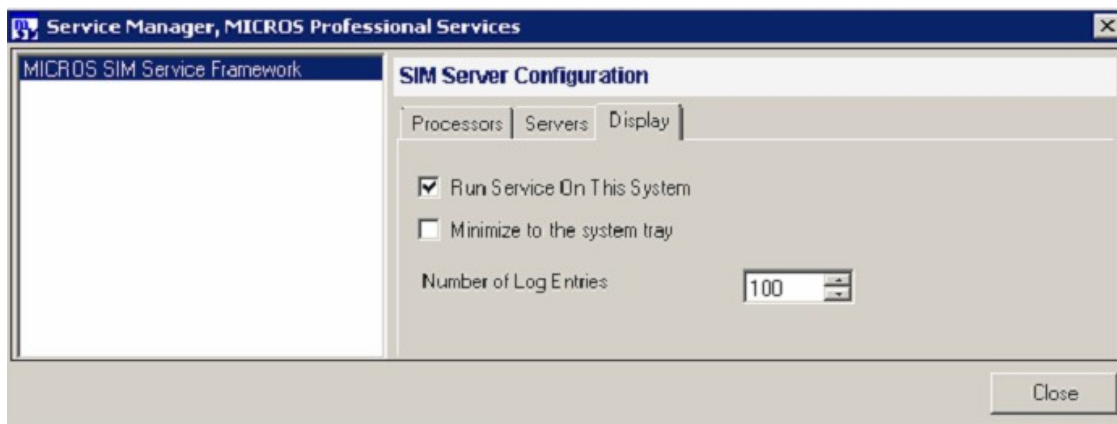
Service Manager, MICROS Professional Services

MICROS SIM Service Framework

SIM Server Configuration

Processors | Servers | Display

Run Service On This System

Minimize to the system tray

Number of Log Entries 100

Close